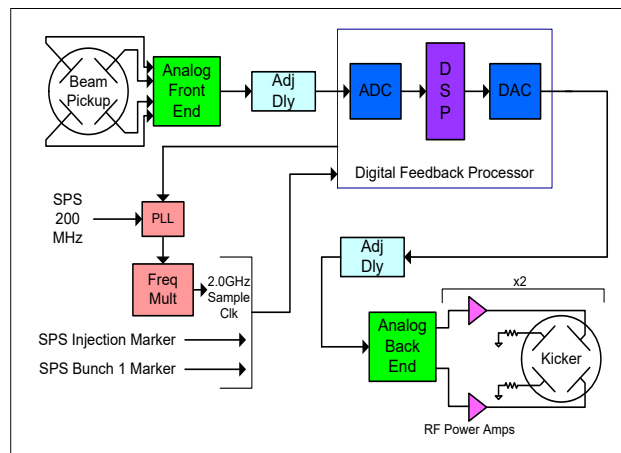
Beam Pickup

Analog Front End

Adj Dly

ADC

D S P

DAC

Digital Feedback Processor

SPS 200 MHz

PLL

Freq Mult

2.0GHz Sample Clk

SPS Injection Marker

SPS Bunch 1 Marker

Adj Dly

x2

Analog Back End

Kicker

RF Power Amps